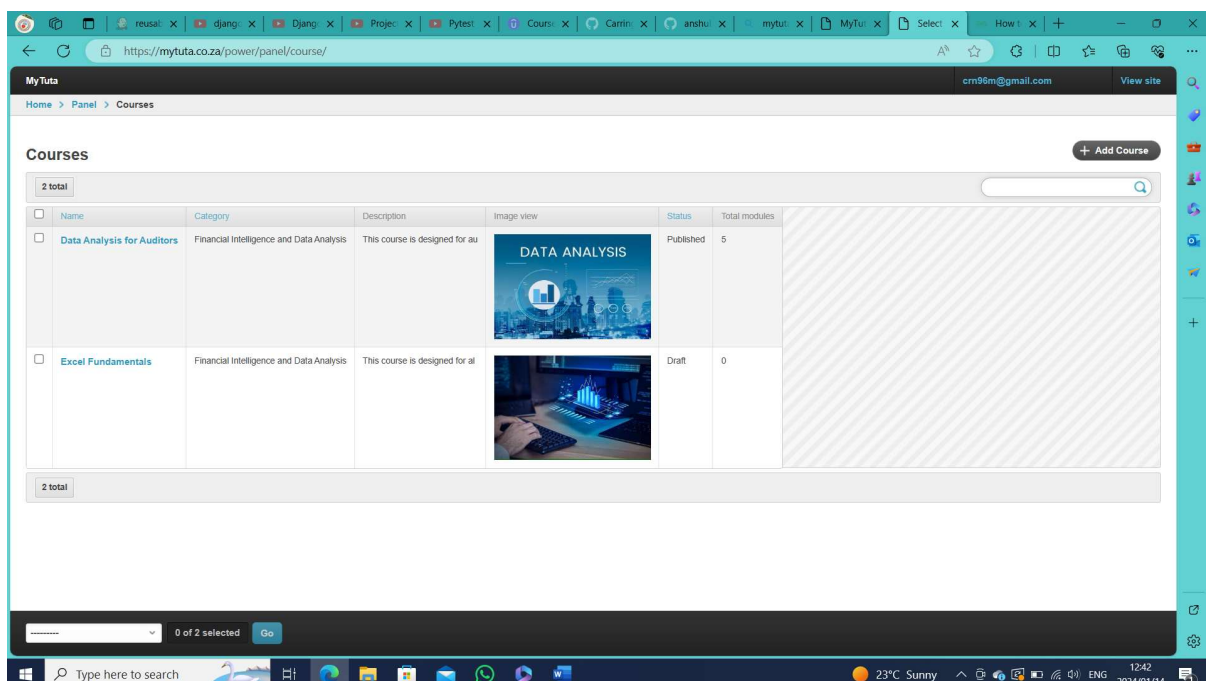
reusab × | djang × | Djang × | Projec × | Pytest × | Cours × | Carrin × | anshu × | mytut × | MyTut × | Select × | How t × | +

https://mytuta.co.za/power/panel/course/

MyTuta
crn96m@gmail.com
View site

Home > Panel > Courses

Courses

+ Add Course

2 total

| | Name | Category | Description | Image view | Status | Total modules |
|---|---|---|---|---|---|---|
| | Data Analysis for Auditors | Financial Intelligence and Data Analysis | This course is designed for au | DATA ANALYSIS | Published | 5 |
| | Excel Fundamentals | Financial Intelligence and Data Analysis | This course is designed for al | | Draft | 0 |

2 total

--------- 0 of 2 selected Go

Type here to search

23°C Sunny ENG 12:42 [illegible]